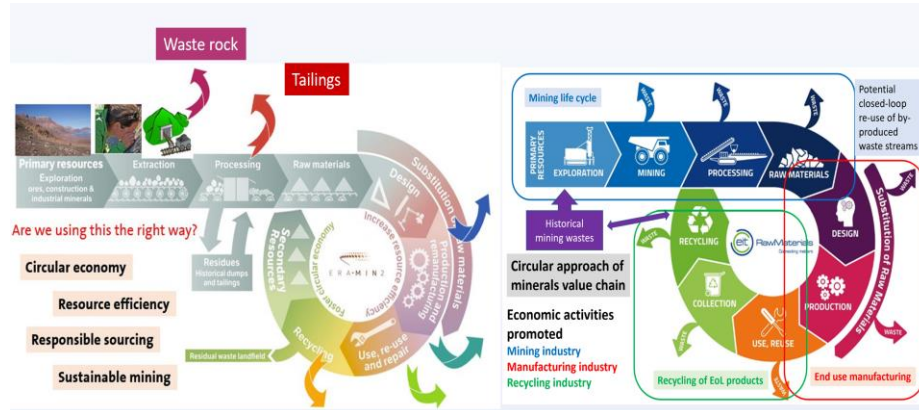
Waste rock

Tailings

Primary resources
Exploration
ores, construction & industrial minerals

Extraction

Processing

Raw materials

Substitution of raw materials

Design

Increase resource efficiency

Production and remanufacturing

Use, re-use and repair

Recycling

Secondary Resources

Foster circular economy

ERA-MIN 2

Residues
Historical dumps and tailings

Residual waste landfield

Are we using this the right way?

Circular economy

Resource efficiency

Responsible sourcing

Sustainable mining

Mining life cycle

WASTE

WASTE

WASTE

WASTE

PRIMARY RESOURCES

EXPLORATION

MINING

PROCESSING

RAW MATERIALS

Potential closed-loop re-use of by-produced waste streams

Substitution of Raw Materials

WASTE

Historical mining wastes

RECYCLING

eit RawMaterials
Connecting matters

DESIGN

PRODUCTION

WASTE

COLLECTION

USE, REUSE

WASTE

WASTE

Circular approach of minerals value chain

Economic activities promoted
Mining industry
Manufacturing industry
Recycling industry

Recycling of EoL products

End use manufacturing